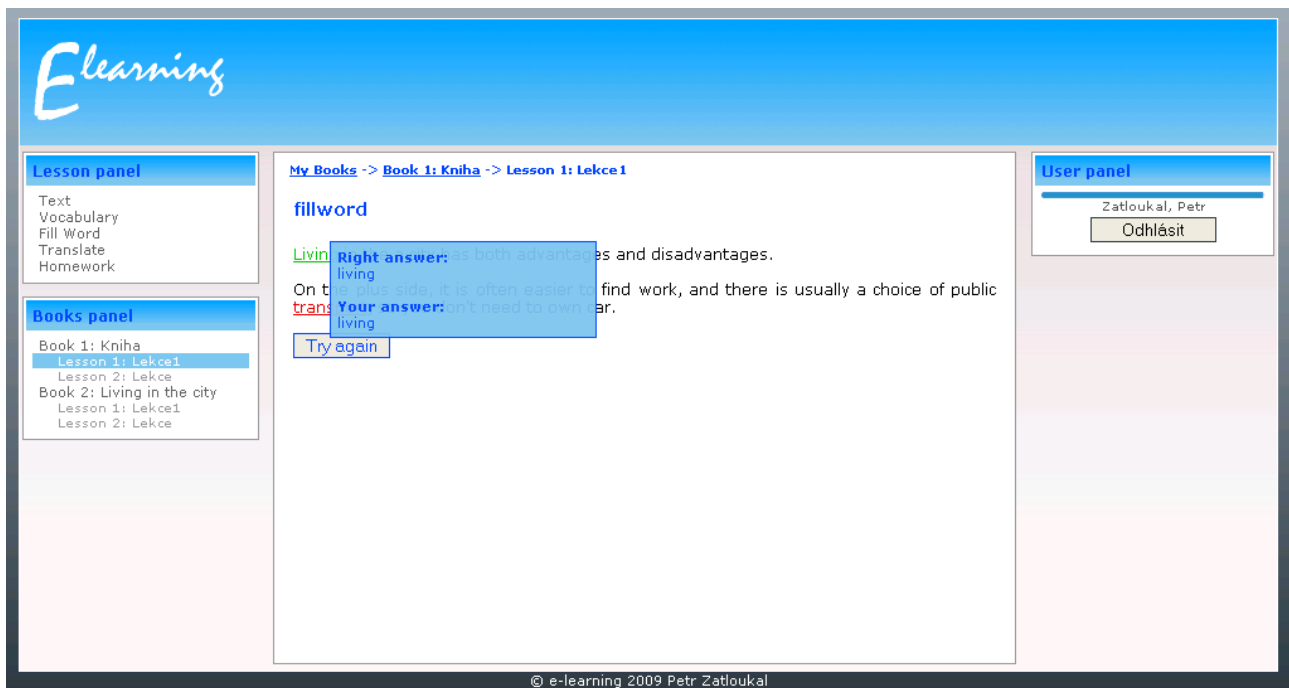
Elearning

Lesson panel
Text
Vocabulary
Fill Word
Translate
Homework

Books panel
Book 1: Kniha
Lesson 1: Lekce1
Lesson 2: Lekce
Book 2: Living in the city
Lesson 1: Lekce1
Lesson 2: Lekce

My Books -> Book 1: Kniha -> Lesson 1: Lekce1

fillword

Livin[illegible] has both advantages and disadvantages.

On the plus side, it is often easier to find work, and there is usually a choice of public trans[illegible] don't need to own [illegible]ar.

Right answer:
living
Your answer:
living

Try again

User panel
Zatloukal, Petr
Odhlásit

© e-learning 2009 Petr Zatloukal